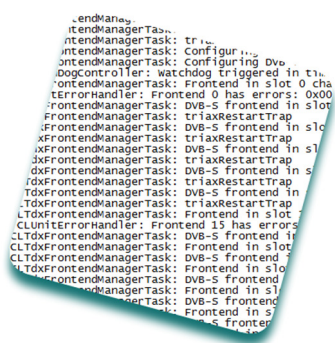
rontendManag
ontendManagerTask
ontendManagerTask: triax
ontendManagerTask: Configuring
ontendManagerTask: Configuring DVB
hDogController: Watchdog triggered in th
ontendManagerTask: Frontend in slot 0 cha
tErrorHandler: Frontend 0 has errors: 0x00
FrontendManagerTask: DVB-S frontend in slot
FrontendManagerTask: triaxRestartTrap
xFrontendManagerTask: DVB-S frontend in slo
xFrontendManagerTask: triaxRestartTrap
xFrontendManagerTask: DVB-S frontend in sl
dxFrontendManagerTask: DVB-S frontend in s
dxFrontendManagerTask: triaxRestartTrap
TdxFrontendManagerTask: DVB-S frontend in
TdxFrontendManagerTask: triaxRestartTrap
LTdxFrontendManagerTask: triaxRestartTrap
LTdxFrontendManagerTask: Frontend in slot 1
CLUnitErrorHandler: Frontend 15 has errors
CLTdxFrontendManagerTask: DVB-S frontend i
CLTdxFrontendManagerTask: Frontend in slot
CLTdxFrontendManagerTask: DVB-S frontend
CLTdxFrontendManagerTask: Frontend in slo
CLTdxFrontendManagerTask: Frontend in sl
TdxFrontendManagerTask: DVB-S frontend
TdxFrontendManagerTask: DVB-S frontend
dxFrontendManagerTask: Frontend in s
dxFrontendManagerTask: DVB-S fronten
xFrontendManagerTask: DVB-S fro